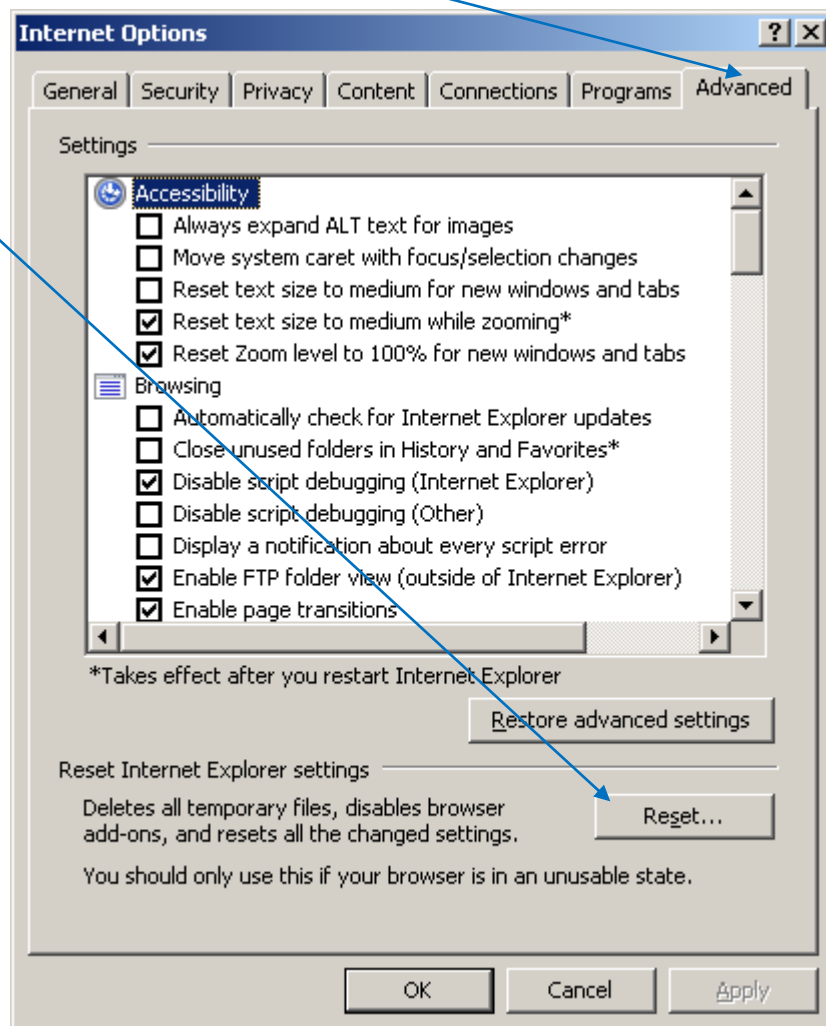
Internet Options

?

General | Security | Privacy | Content | Connections | Programs | Advanced

Settings

Accessibility
Always expand ALT text for images
Move system caret with focus/selection changes
Reset text size to medium for new windows and tabs
Reset text size to medium while zooming*
Reset Zoom level to 100% for new windows and tabs
Browsing
Automatically check for Internet Explorer updates
Close unused folders in History and Favorites*
Disable script debugging (Internet Explorer)
Disable script debugging (Other)
Display a notification about every script error
Enable FTP folder view (outside of Internet Explorer)
Enable page transitions

*Takes effect after you restart Internet Explorer

Restore advanced settings

Reset Internet Explorer settings

Deletes all temporary files, disables browser add-ons, and resets all the changed settings.

Reset...

You should only use this if your browser is in an unusable state.

OK
Cancel
Apply